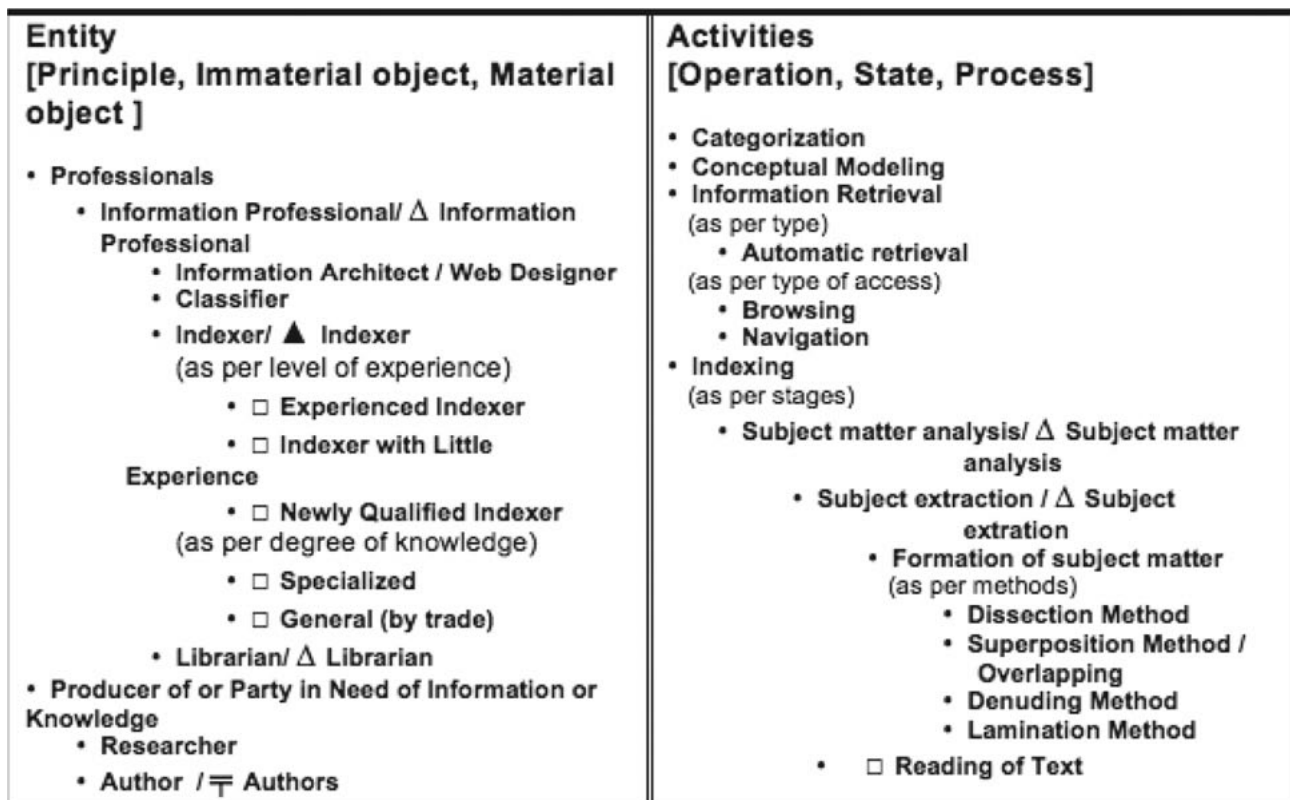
| Entity [Principle, Immaterial object, Material object ] | Activities [Operation, State, Process] |
|---|---|
| • Professionals<br>• Information Professional/ Δ Information Professional<br>• Information Architect / Web Designer<br>• Classifier<br>• Indexer/ ▲ Indexer<br>(as per level of experience)<br>• □ Experienced Indexer<br>• □ Indexer with Little Experience<br>• □ Newly Qualified Indexer<br>(as per degree of knowledge)<br>• □ Specialized<br>• □ General (by trade)<br>• Librarian/ Δ Librarian<br>• Producer of or Party in Need of Information or Knowledge<br>• Researcher<br>• Author / ╤ Authors | • Categorization<br>• Conceptual Modeling<br>• Information Retrieval<br>(as per type)<br>• Automatic retrieval<br>(as per type of access)<br>• Browsing<br>• Navigation<br>• Indexing<br>(as per stages)<br>• Subject matter analysis/ Δ Subject matter analysis<br>• Subject extraction / Δ Subject extration<br>• Formation of subject matter<br>(as per methods)<br>• Dissection Method<br>• Superposition Method / Overlapping<br>• Denuding Method<br>• Lamination Method<br>• □ Reading of Text |